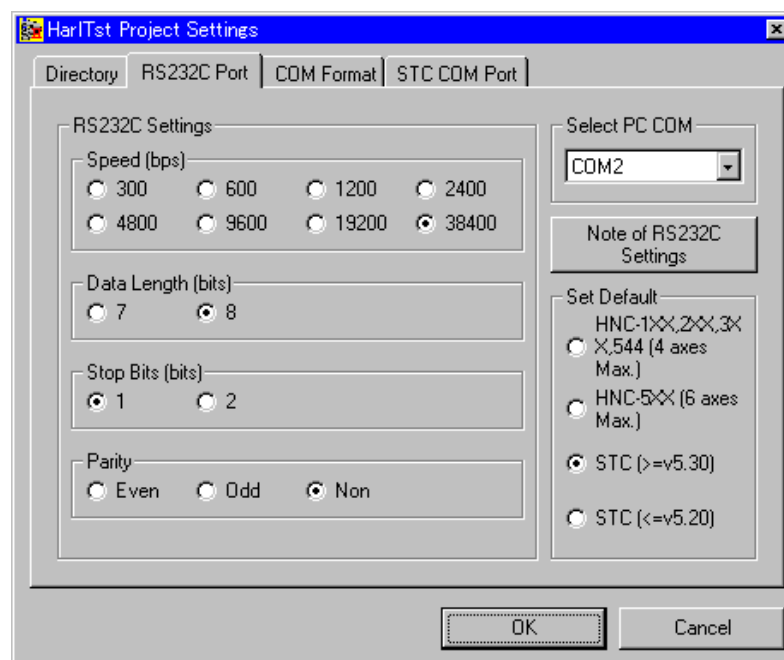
HarITst Project Settings

Directory | RS232C Port | COM Format | STC COM Port

RS232C Settings

Speed (bps)
300 600 1200 2400
4800 9600 19200 38400

Data Length (bits)
7 8

Stop Bits (bits)
1 2

Parity
Even Odd Non

Select PC COM
COM2

Note of RS232C Settings

Set Default
HNC-1XX,2XX,3XX,544 (4 axes Max.)
HNC-5XX (6 axes Max.)
STC (>=v5.30)
STC (<=v5.20)

OK
Cancel